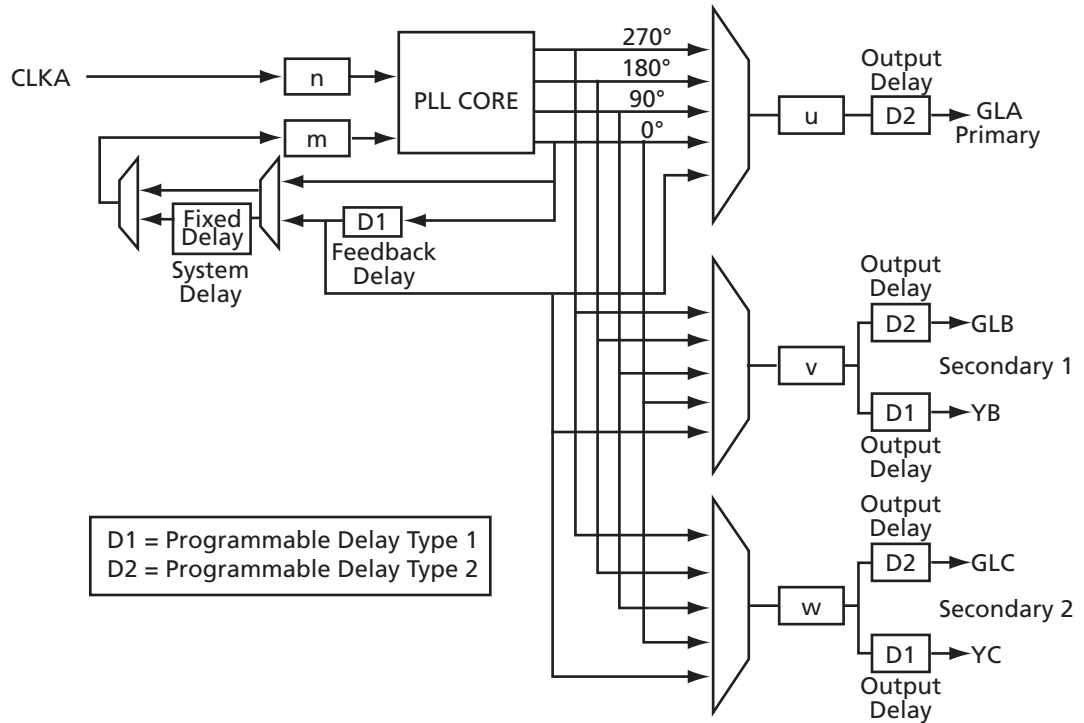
CLKA
n
PLL CORE
m
270°
180°
90°
0°
u
Output Delay
D2
GLA Primary
Fixed Delay
System Delay
D1
Feedback Delay
Output Delay
D2
GLB
v
Secondary 1
D1
YB
Output Delay
Output Delay
D2
GLC
w
Secondary 2
D1
YC
Output Delay
D1 = Programmable Delay Type 1
D2 = Programmable Delay Type 2